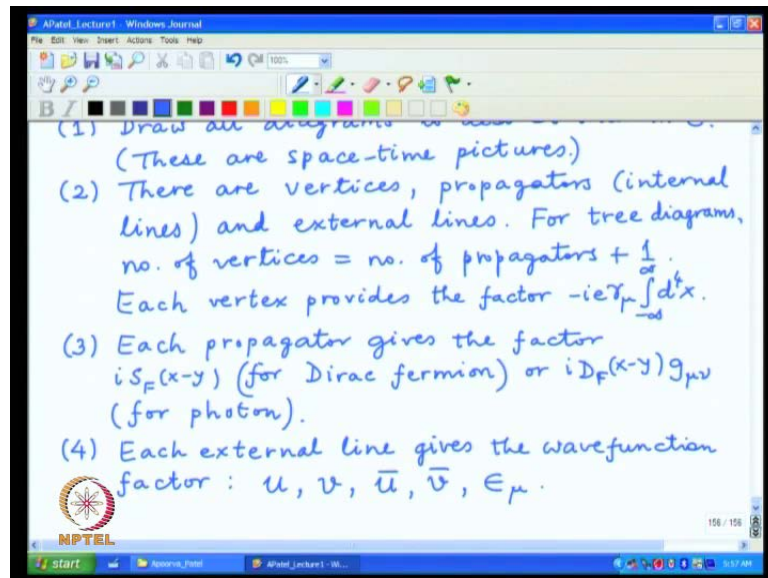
APatel_Lecture1 - Windows Journal
File Edit View Insert Actions Tools Help

(1) Draw all diagrams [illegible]
(These are space-time pictures.)
(2) There are vertices, propagators (internal lines) and external lines. For tree diagrams, no. of vertices = no. of propagators + 1.
Each vertex provides the factor $-ie\gamma_\mu \int_{-\infty}^{\infty} d^4x$.
(3) Each propagator gives the factor $iS_F(x-y)$ (for Dirac fermion) or $iD_F(x-y)g_{\mu\nu}$ (for photon).
(4) Each external line gives the wavefunction factor: $u$, $v$, $\bar{u}$, $\bar{v}$, $\epsilon_\mu$.

156 / 156
NPTEL
start Apoorva_Patel APatel_Lecture1 - Wi... 5:57 AM